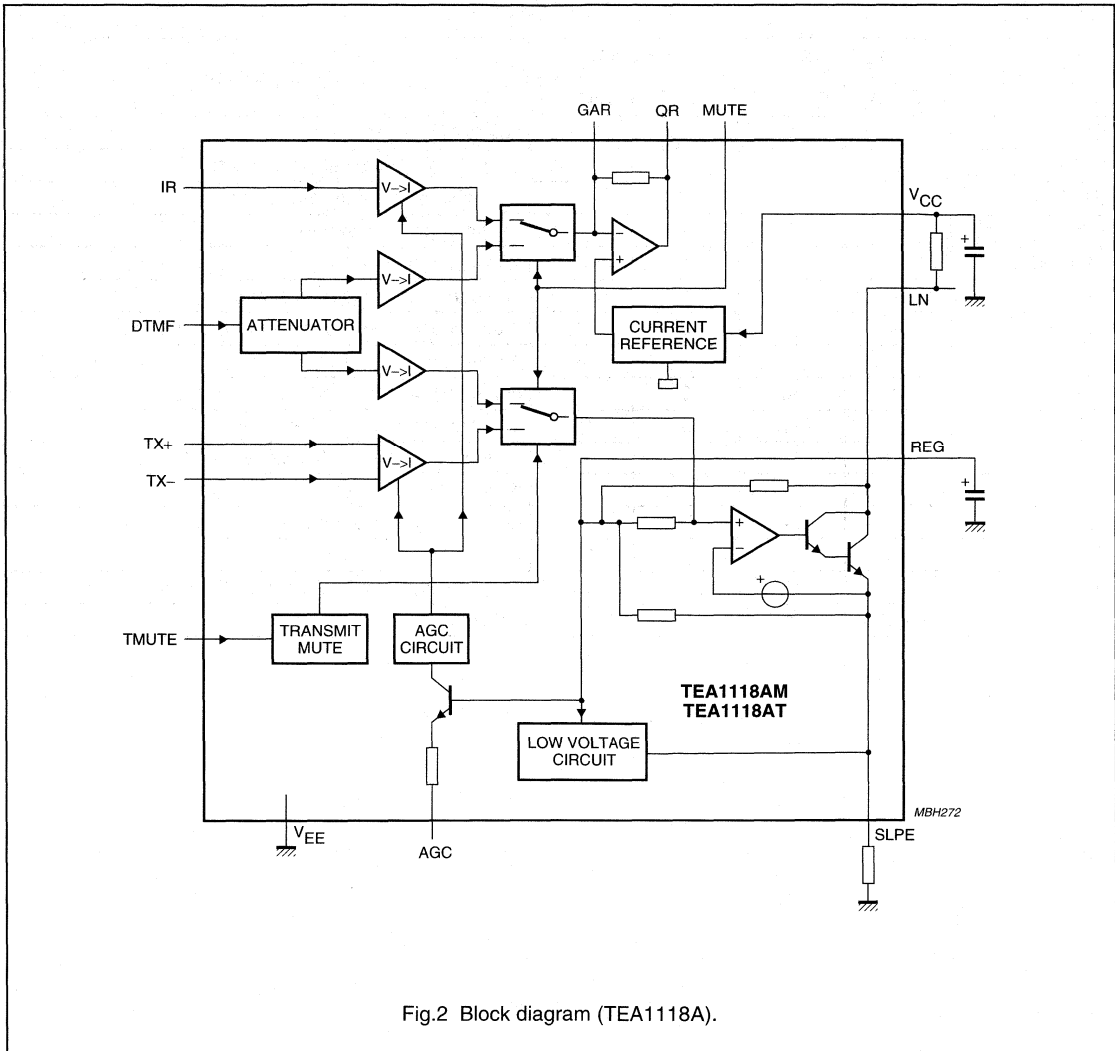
GAR
QR
MUTE
IR
V->I
$V_{CC}$
V->I
LN
DTMF
ATTENUATOR
CURRENT REFERENCE
V->I
TX+
TX−
V->I
REG
TMUTE
TRANSMIT MUTE
AGC CIRCUIT
TEA1118AM
TEA1118AT
LOW VOLTAGE CIRCUIT
MBH272
$V_{EE}$
AGC
SLPE

Fig.2 Block diagram (TEA1118A).